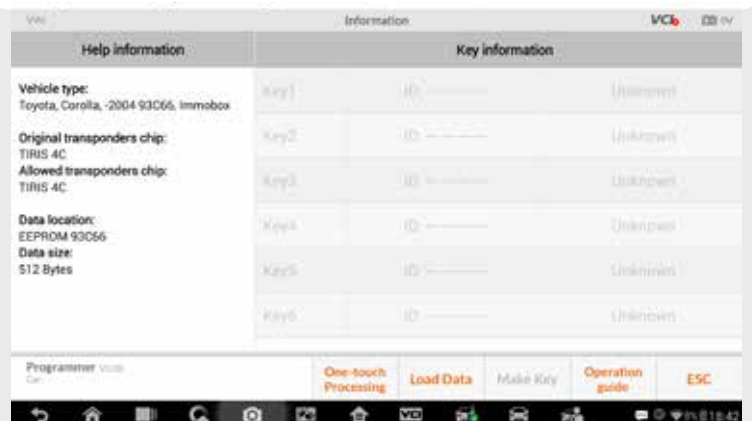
VWI Information VCI

| Help information | Key information | | |
|---|---|---|---|
| Vehicle type: Toyota, Corolla, -2004 93C66, Immobox | Key1 | ID: ——— | Unknown |
| Original transponders chip: TIRIS 4C | Key2 | ID: ——— | Unknown |
| Allowed transponders chip: TIRIS 4C | Key3 | ID: ——— | Unknown |
| Data location: EEPROM 93C66 | Key4 | ID: ——— | Unknown |
| Data size: 512 Bytes | Key5 | ID: ——— | Unknown |
| | Key6 | ID: ——— | Unknown |

Programmer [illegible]
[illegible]

One-touch Processing | Load Data | Make Key | Operation guide | ESC

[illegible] 18:42